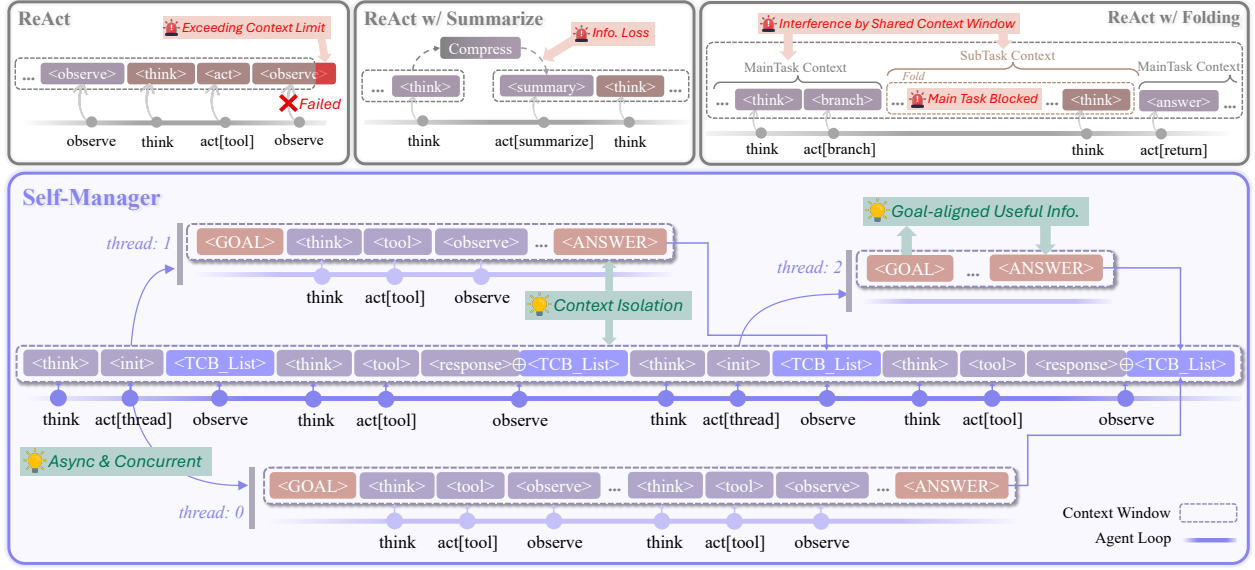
ReAct

Exceeding Context Limit

... <observe> <think> <act> <observe>

Failed

observe think act[tool] observe

ReAct w/ Summarize

Compress

Info. Loss

... <think> <summary> <think> ...

think act[summarize] think

ReAct w/ Folding

Interference by Shared Context Window

MainTask Context SubTask Context MainTask Context

Fold

... <think> <branch> Main Task Blocked ... <think> <answer> ...

think act[branch] think act[return]

Self-Manager

thread: 1

<GOAL> <think> <tool> <observe> ... <ANSWER>

think act[tool] observe

Context Isolation

Goal-aligned Useful Info.

thread: 2

<GOAL> ... <ANSWER>

<think> <init> <TCB_List> <think> <tool> <response>⊕<TCB_List> <think> <init> <TCB_List> <think> <tool> <response>⊕<TCB_List>

think act[thread] observe think act[tool] observe think act[thread] observe think act[tool] observe

Async & Concurrent

thread: 0

<GOAL> <think> <tool> <observe> ... <think> <tool> <observe> ... <ANSWER>

think act[tool] observe think act[tool] observe

Context Window

Agent Loop